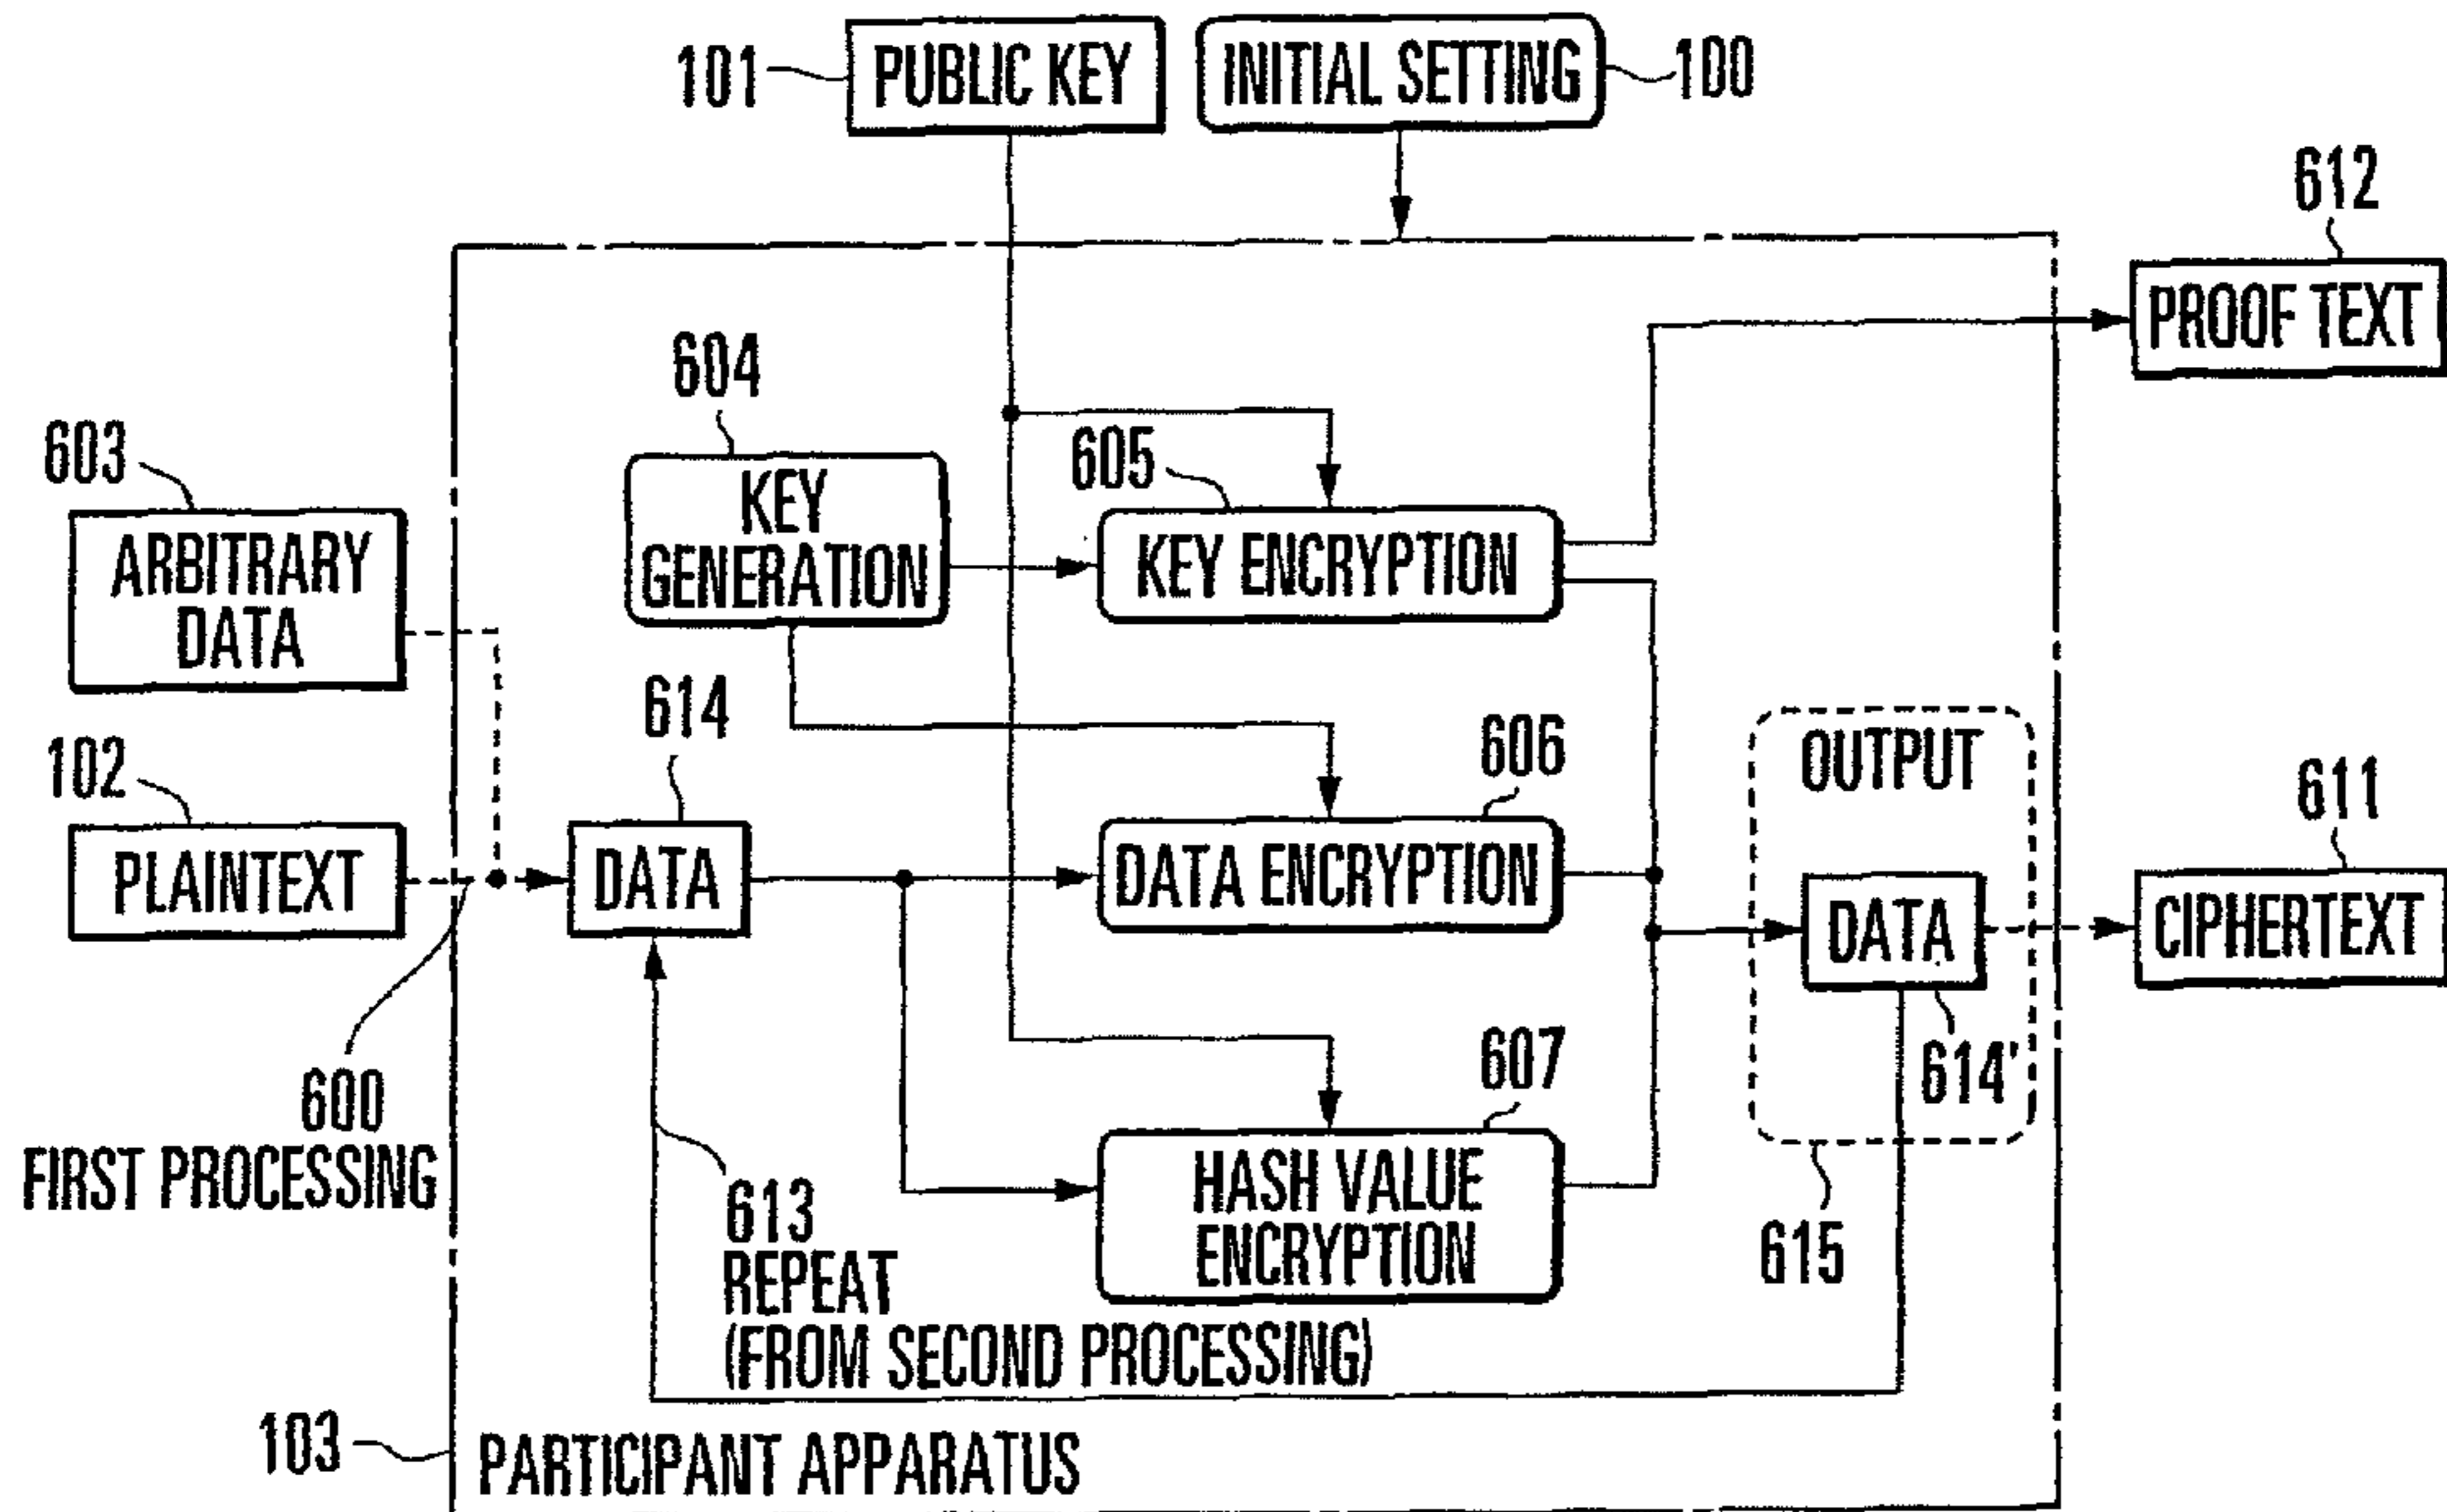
101 PUBLIC KEY
INITIAL SETTING 100
612
PROOF TEXT
604
603
605
KEY GENERATION
KEY ENCRYPTION
ARBITRARY DATA
614
606
OUTPUT
611
102
PLAINTEXT
DATA
DATA ENCRYPTION
DATA
CIPHERTEXT
614'
600
FIRST PROCESSING
607
HASH VALUE ENCRYPTION
613
REPEAT
(FROM SECOND PROCESSING)
615
103 PARTICIPANT APPARATUS